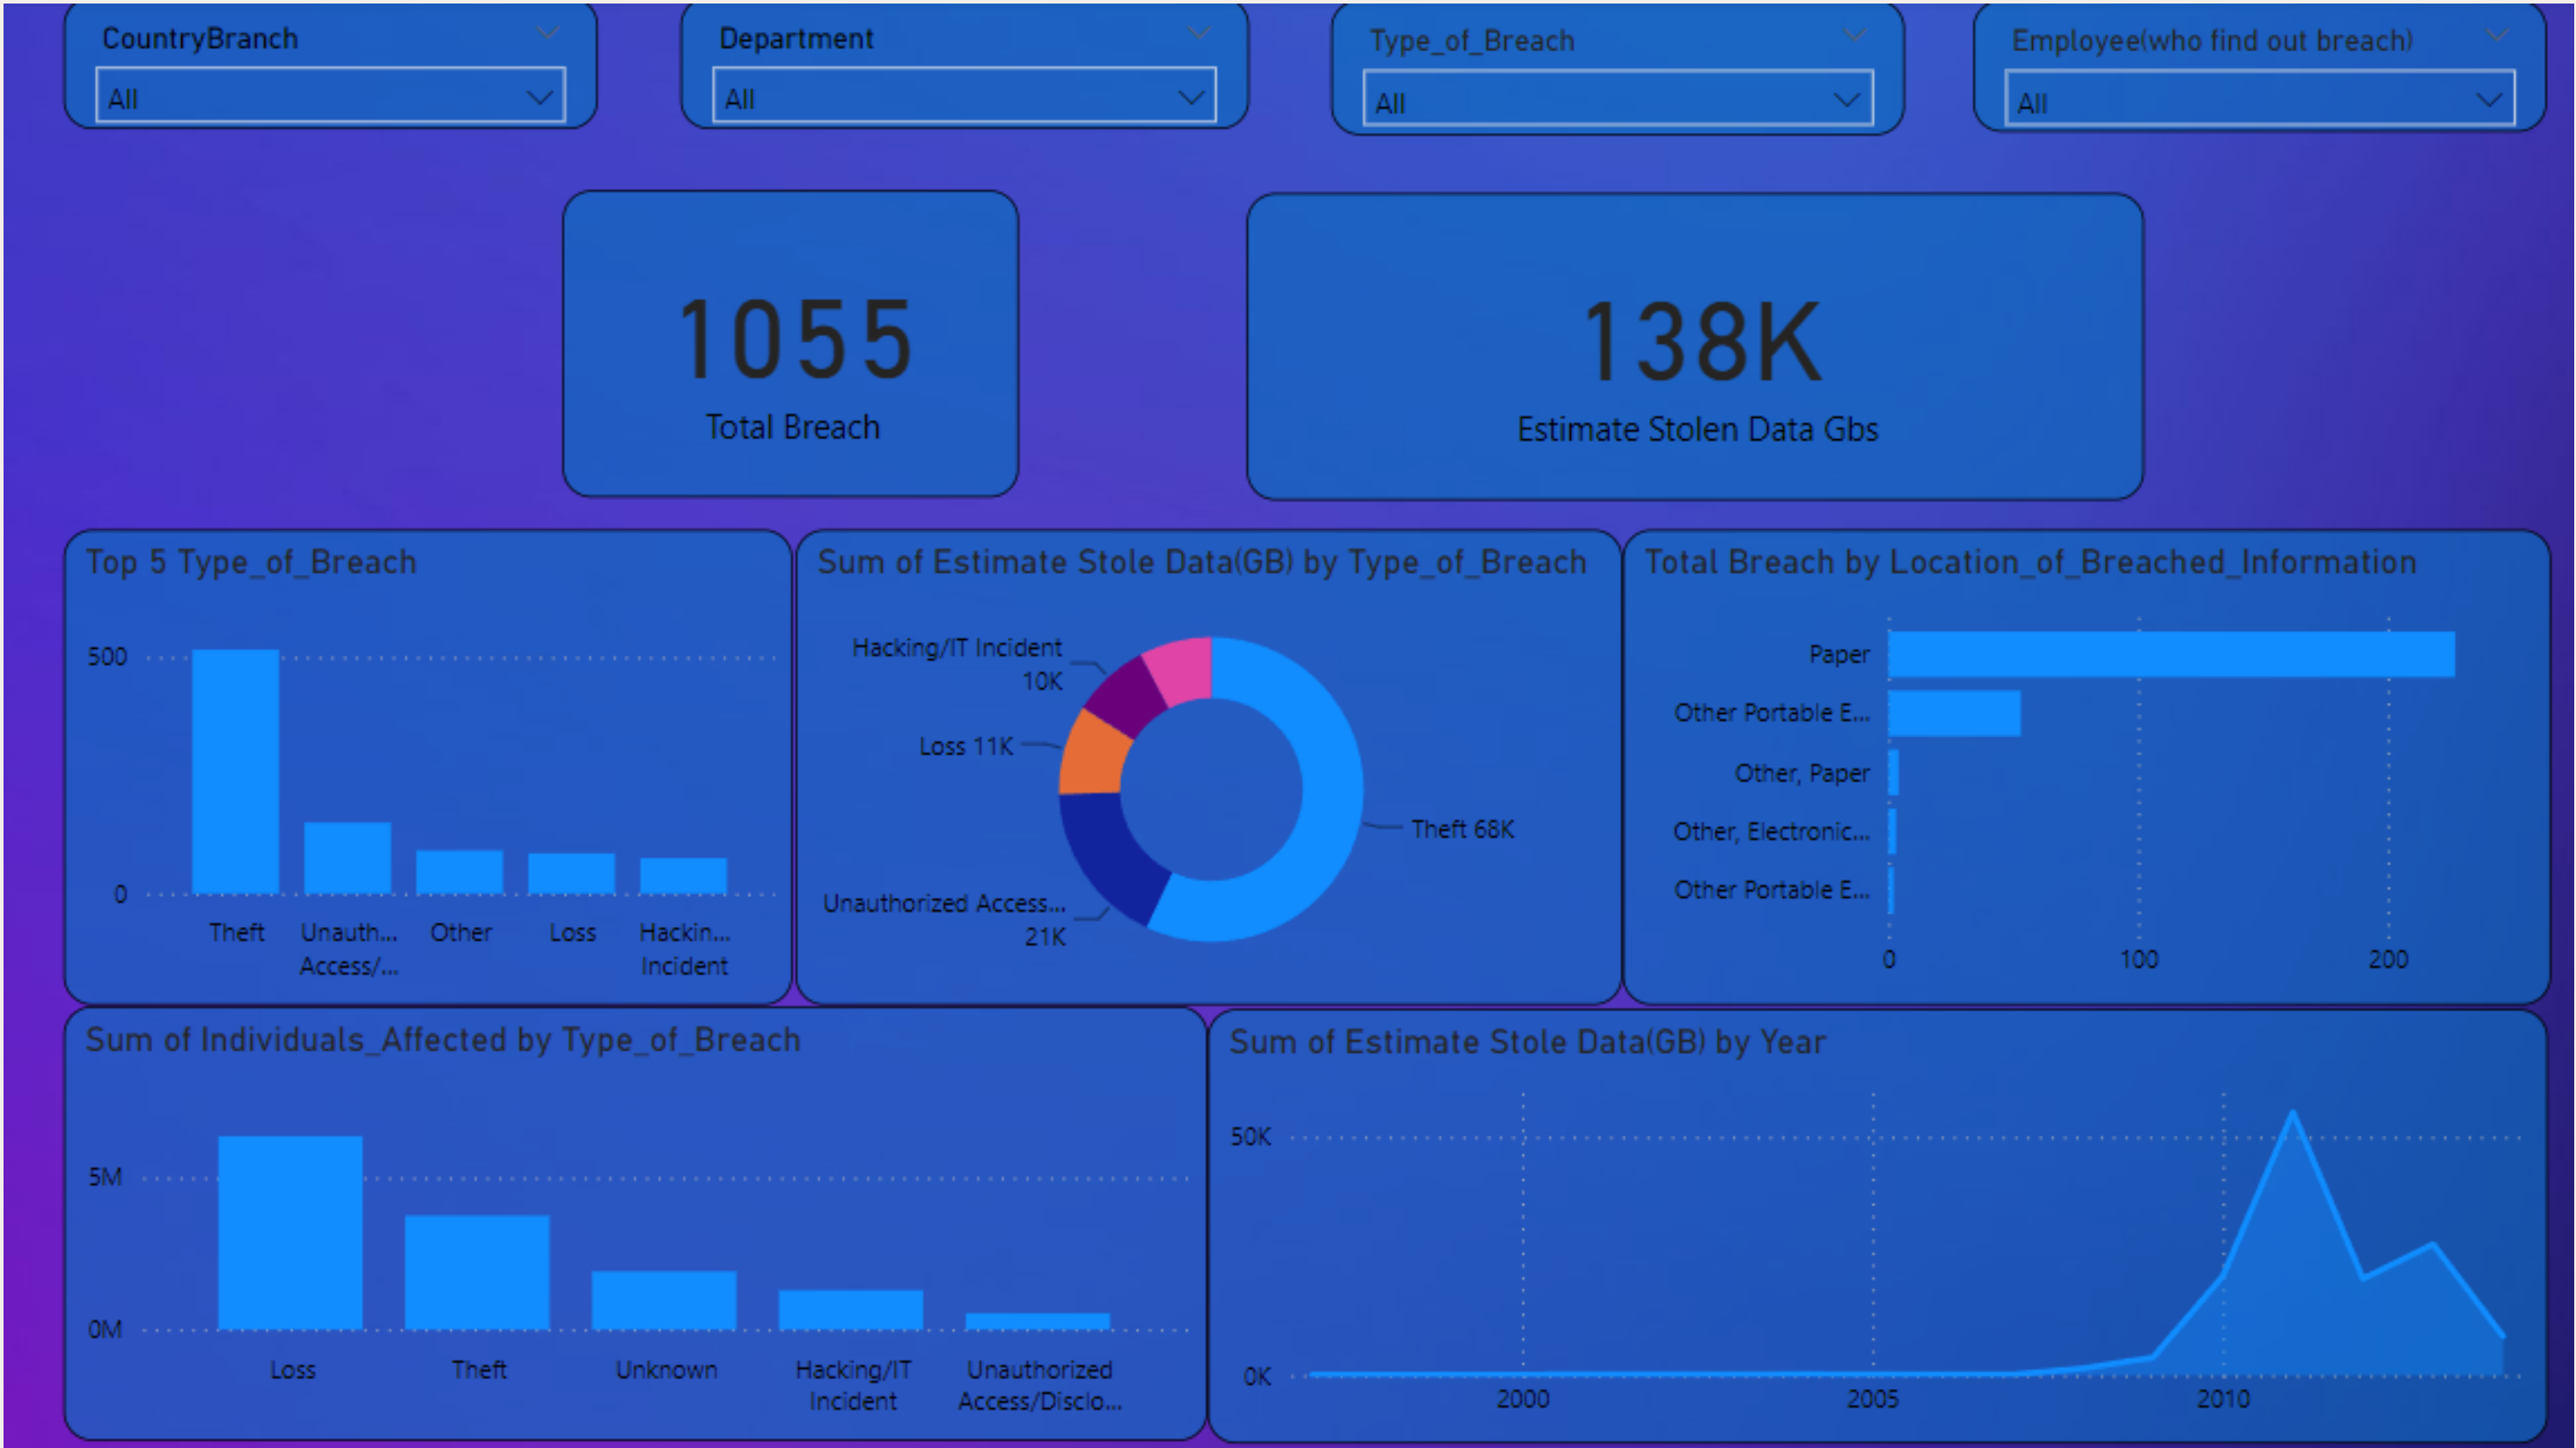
CountryBranch
All

Department
All

Type_of_Breach
All

Employee(who find out breach)
All

1055
Total Breach

138K
Estimate Stolen Data Gbs

Top 5 Type_of_Breach

500
0
Theft
Unauth... Access/...
Other
Loss
Hackin... Incident

Sum of Estimate Stole Data(GB) by Type_of_Breach

Hacking/IT Incident 10K
Loss 11K
Theft 68K
Unauthorized Access... 21K

Total Breach by Location_of_Breached_Information

Paper
Other Portable E...
Other, Paper
Other, Electronic...
Other Portable E...
0
100
200

Sum of Individuals_Affected by Type_of_Breach

5M
0M
Loss
Theft
Unknown
Hacking/IT Incident
Unauthorized Access/Disclo...

Sum of Estimate Stole Data(GB) by Year

50K
0K
2000
2005
2010